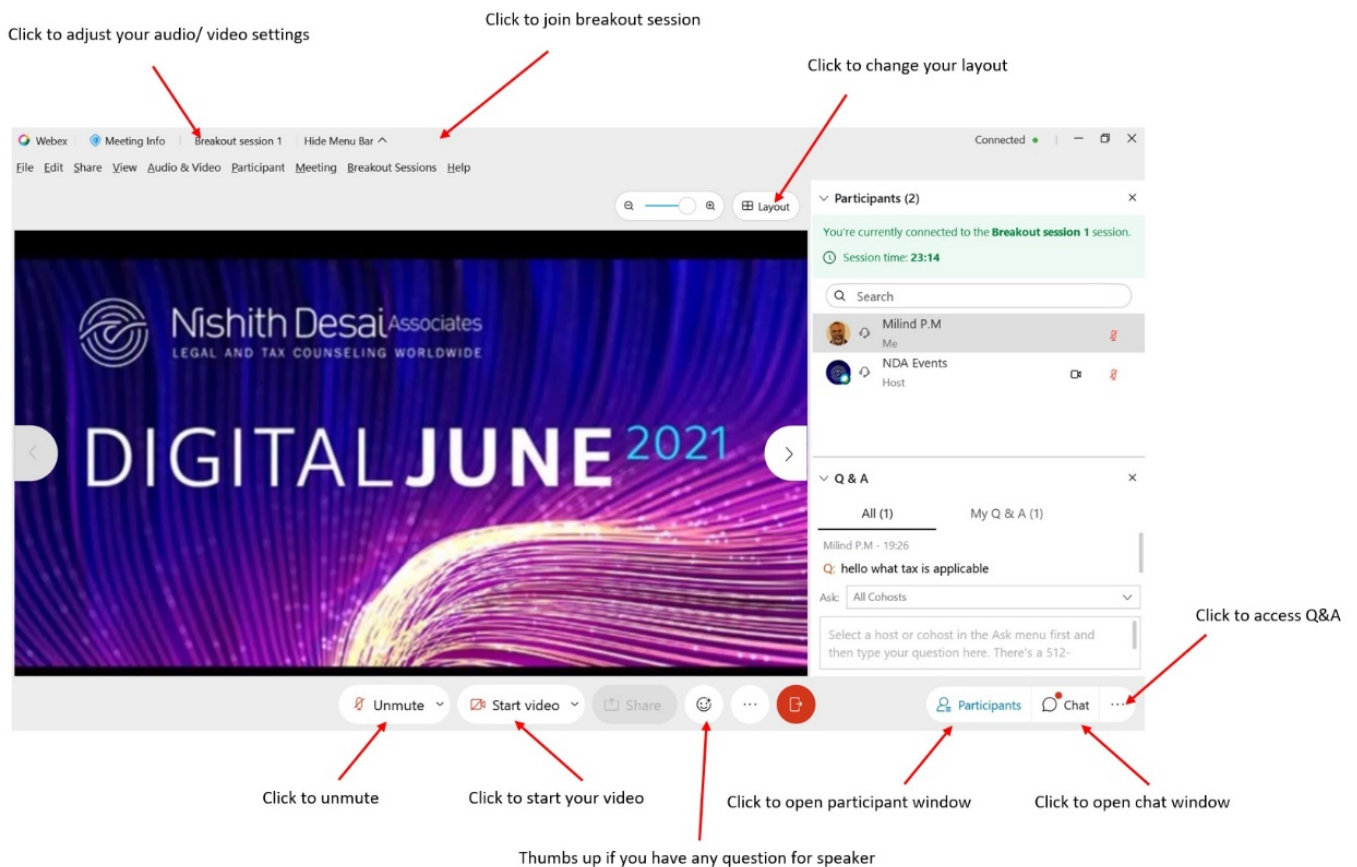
Click to adjust your audio/ video settings

Click to join breakout session

Click to change your layout

Webex | Meeting Info | Breakout session 1 | Hide Menu Bar ^

Connected

File Edit Share View Audio & Video Participant Meeting Breakout Sessions Help

Layout

Participants (2)

You're currently connected to the **Breakout session 1** session.

Session time: **23:14**

Search

Milind P.M
Me

NDA Events
Host

Nishith Desai Associates
LEGAL AND TAX COUNSELING WORLDWIDE

DIGITALJUNE 2021

Q & A

All (1)

My Q & A (1)

Milind P.M - 19:26

Q: hello what tax is applicable

Ask: All Cohosts

Select a host or cohost in the Ask menu first and then type your question here. There's a 512-

Click to access Q&A

Unmute

Start video

Share

Participants

Chat

Click to unmute

Click to start your video

Click to open participant window

Click to open chat window

Thumbs up if you have any question for speaker